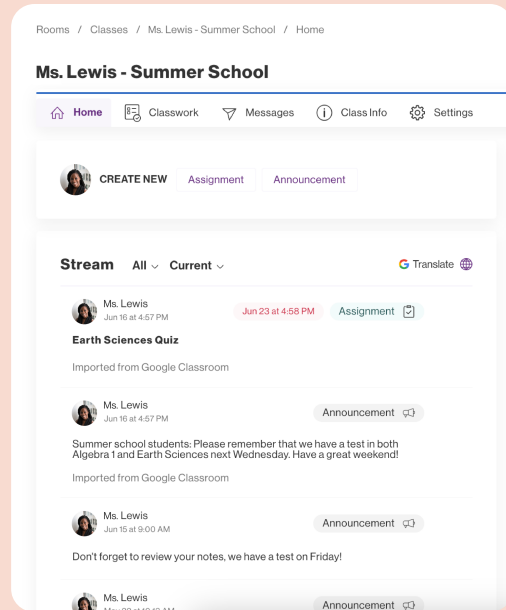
Rooms / Classes / Ms. Lewis - Summer School / Home

Ms. Lewis - Summer School

Home Classwork Messages Class Info Settings

CREATE NEW Assignment Announcement

Stream All Current

Translate

Ms. Lewis
Jun 16 at 4:57 PM
Jun 23 at 4:58 PM Assignment

Earth Sciences Quiz

Imported from Google Classroom

Ms. Lewis
Jun 16 at 4:57 PM
Announcement

Summer school students: Please remember that we have a test in both Algebra 1 and Earth Sciences next Wednesday. Have a great weekend!

Imported from Google Classroom

Ms. Lewis
Jun 15 at 9:00 AM
Announcement

Don't forget to review your notes, we have a test on Friday!

Ms. Lewis
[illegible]
Announcement